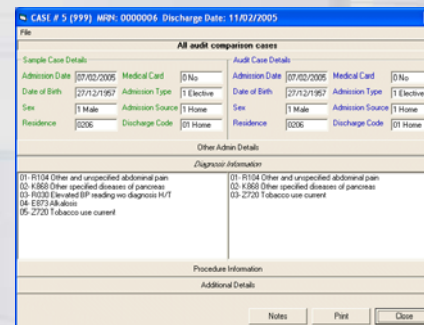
CASE # 5 (999) MRN: 0000006 Discharge Date: 11/02/2005

File

All audit comparison cases

Sample Case Details

Admission Date 07/02/2005 Medical Card 0 No
Date of Birth 27/12/1957 Admission Type 1 Elective
Sex 1 Male Admission Source 1 Home
Residence 0206 Discharge Code 01 Home

Audit Case Details

Admission Date 07/02/2005 Medical Card 0 No
Date of Birth 27/12/1957 Admission Type 1 Elective
Sex 1 Male Admission Source 1 Home
Residence 0206 Discharge Code 01 Home

Other Admin Details

Diagnosis Information

01- R104 Other and unspecified abdominal pain
02- K868 Other specified diseases of pancreas
03- R030 Elevated B/P reading wo diagnosis H/T
04- E873 Alkalosis
05- Z720 Tobacco use current

01- R104 Other and unspecified abdominal pain
02- K868 Other specified diseases of pancreas
03- Z720 Tobacco use current

Procedure Information

Additional Details

Notes Print Close